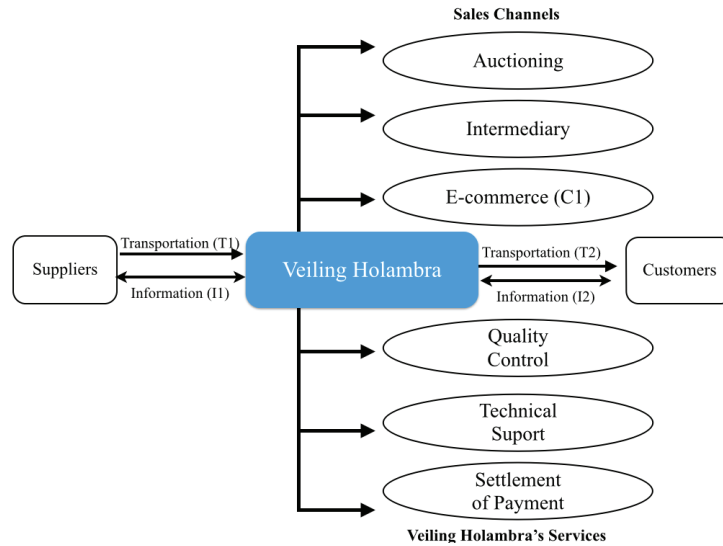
Sales Channels

Auctioning

Intermediary

E-commerce (C1)

Suppliers

Transportation (T1)

Information (I1)

Veiling Holambra

Transportation (T2)

Information (I2)

Customers

Quality Control

Technical Suport

Settlement of Payment

Veiling Holambra's Services